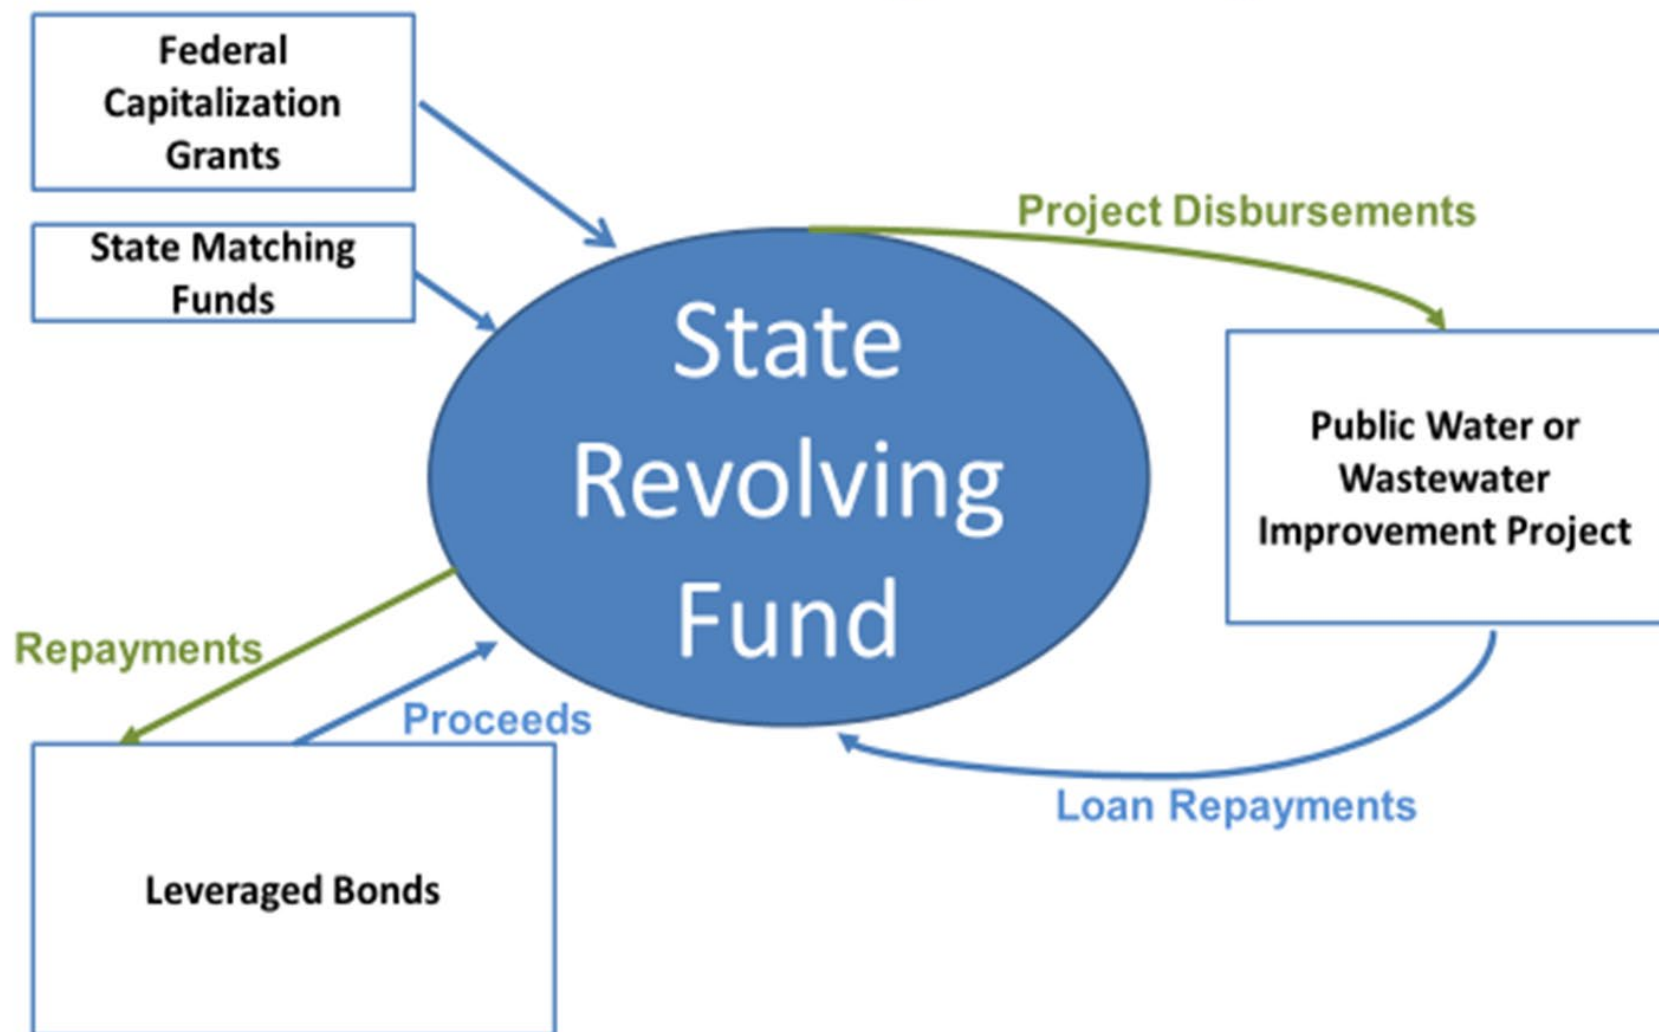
Federal Capitalization Grants

State Matching Funds

Project Disbursements

State Revolving Fund

Public Water or Wastewater Improvement Project

Repayments

Proceeds

Loan Repayments

Leveraged Bonds